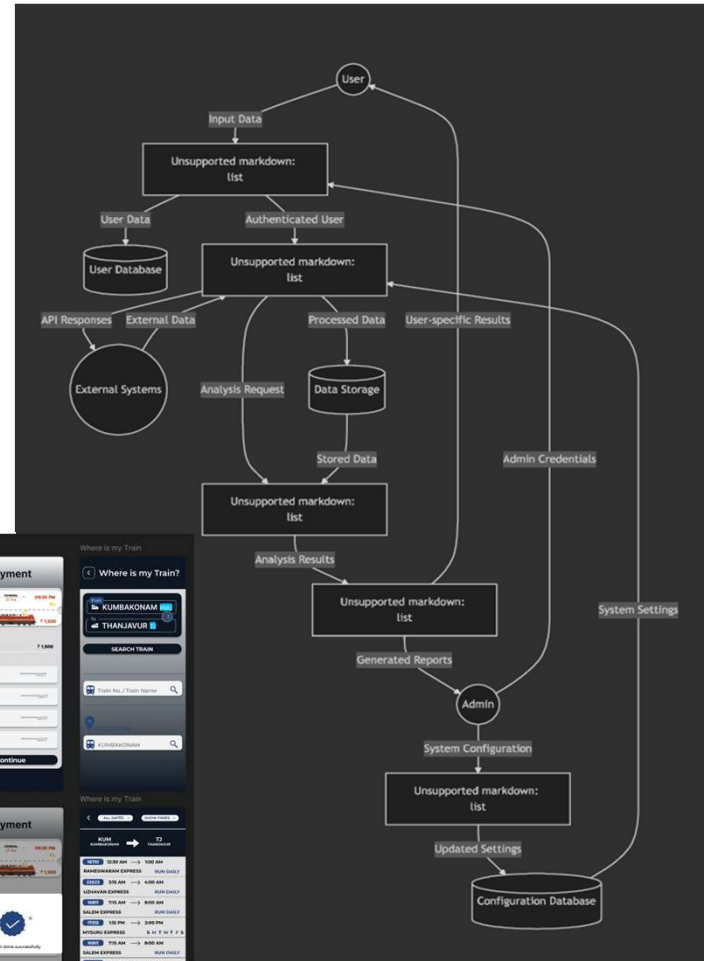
User

Input Data

Unsupported markdown: list

User Data

Authenticated User

User Database

Unsupported markdown: list

API Responses

External Data

Processed Data

User-specific Results

External Systems

Analysis Request

Data Storage

Stored Data

Admin Credentials

Unsupported markdown: list

Analysis Results

Unsupported markdown: list

System Settings

Generated Reports

Admin

System Configuration

Unsupported markdown: list

Updated Settings

Configuration Database

yment

₹ 1,500

₹ 1,500

ontinue

yment

Where is my Train

Where is my Train?

KUMBAKONAM

THANJAVUR

SEARCH TRAIN

Train No./ Train Name

KUMBAKONAM

Where is my Train

ALL DATES

SHOW FARES

KUM KUMBAKONAM

TJ THANJAVUR

10:30 AM → 1:00 AM

RAMESWARAM EXPRESS RUN DAILY

5:15 AM → 4:00 AM

UZHAVAN EXPRESS RUN DAILY

7:15 AM → 8:00 AM

SALEM EXPRESS RUN DAILY

1:15 PM → 2:00 PM

MYSURU EXPRESS S M T W T F S

7:15 AM → 8:00 AM

SALEM EXPRESS RUN DAILY